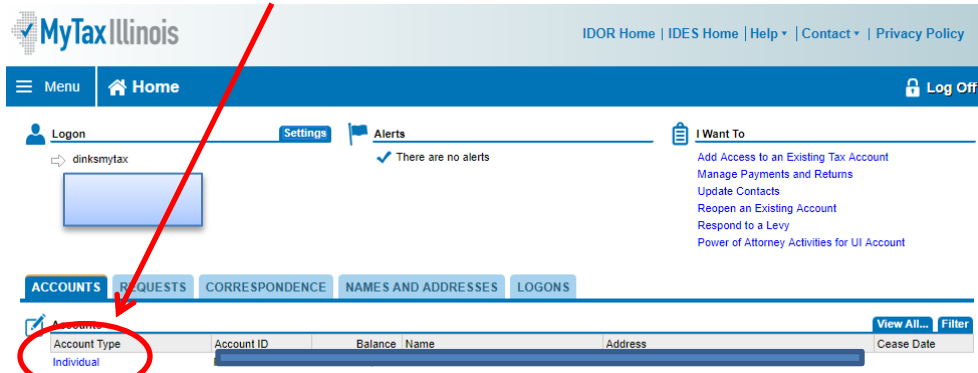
MyTaxIllinois

IDOR Home | IDES Home | Help ▾ | Contact ▾ | Privacy Policy

Menu Home Log Off

Logon Settings
dinksmytax

Alerts
There are no alerts

I Want To
Add Access to an Existing Tax Account
Manage Payments and Returns
Update Contacts
Reopen an Existing Account
Respond to a Levy
Power of Attorney Activities for UI Account

ACCOUNTS REQUESTS CORRESPONDENCE NAMES AND ADDRESSES LOGONS

Accounts View All... Filter

| Account Type | Account ID | Balance | Name | Address | Cease Date |
|---|---|---|---|---|---|
| Individual | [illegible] | | | | |